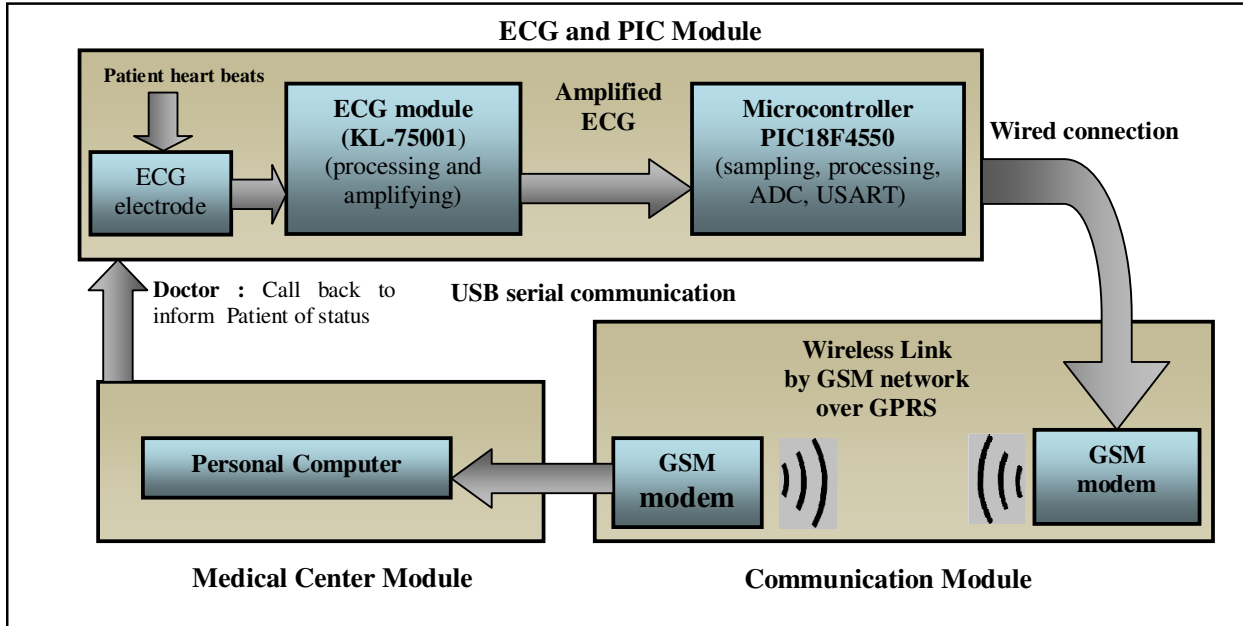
ECG and PIC Module

Patient heart beats

ECG electrode

ECG module (KL-75001) (processing and amplifying)

Amplified ECG

Microcontroller PIC18F4550 (sampling, processing, ADC, USART)

Wired connection

Doctor : Call back to inform Patient of status

USB serial communication

Wireless Link by GSM network over GPRS

Personal Computer

GSM modem

GSM modem

Medical Center Module

Communication Module